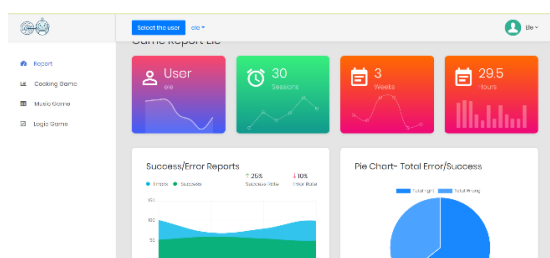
Select the user

Elie

Elie

Report

Cooking Game

Music Game

Logic Game

Game Report Elie

User

elie

30

Sessions

3

Weeks

29.5

hours

Success/Error Reports

Errors

Successes

↑ 25%

Success Rate

↓ 10%

Error Rate

150

100

50

Pie Chart- Total Error/Success

Total right

Total wrong